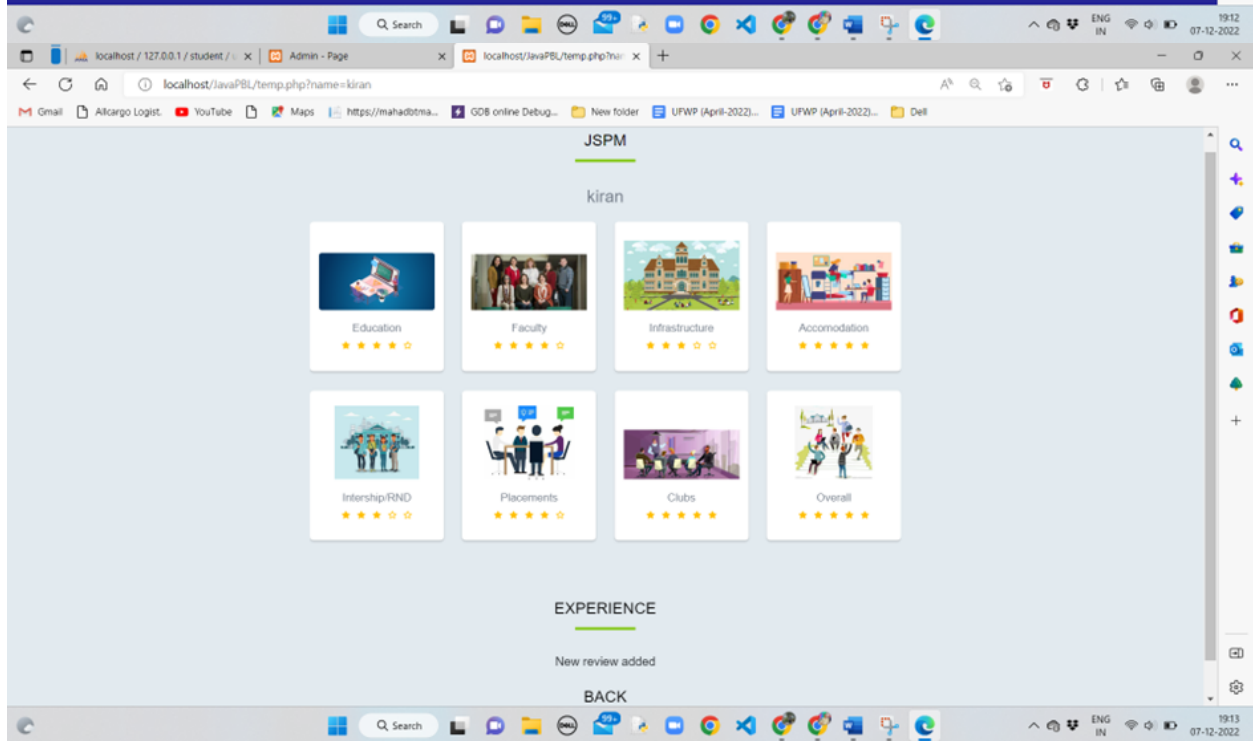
Search 99+ ENG IN 19:12 07-12-2022

localhost / 127.0.0.1 / student / Admin - Page localhost/JavaPBL/temp.php?na

localhost/JavaPBL/temp.php?name=kiran

Gmail Allcargo Logist. YouTube Maps https://mahadbtma... GDB online Debug... New folder UFWP (April-2022)... UFWP (April-2022)... Dell

JSPM

kiran

Education

Faculty

Infrastructure

Accomodation

Intership/RND

Placements

Clubs

Overall

EXPERIENCE

New review added

BACK

Search ENG IN 19:13 07-12-2022